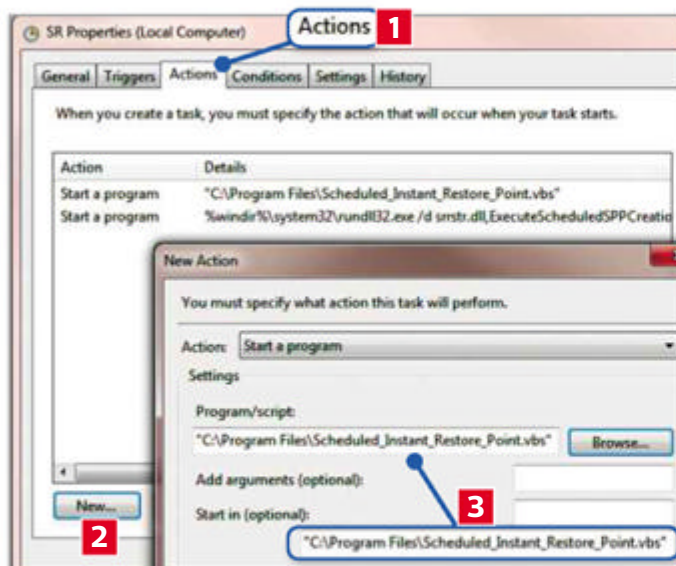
SR Properties (Local Computer)

Actions 1

General | Triggers | Actions | Conditions | Settings | History

When you create a task, you must specify the action that will occur when your task starts.

| Action | Details |
|---|---|
| Start a program | "C:\Program Files\Scheduled_Instant_Restore_Point.vbs" |
| Start a program | %windir%\system32\rundll32.exe /d srrstr.dll,ExecuteScheduledSPPCreatio |

New...

2

New Action

You must specify what action this task will perform.

Action: Start a program

Settings

Program/script:

"C:\Program Files\Scheduled_Instant_Restore_Point.vbs"

Browse...

Add arguments (optional):

Start in (optional):

3

"C:\Program Files\Scheduled_Instant_Restore_Point.vbs"